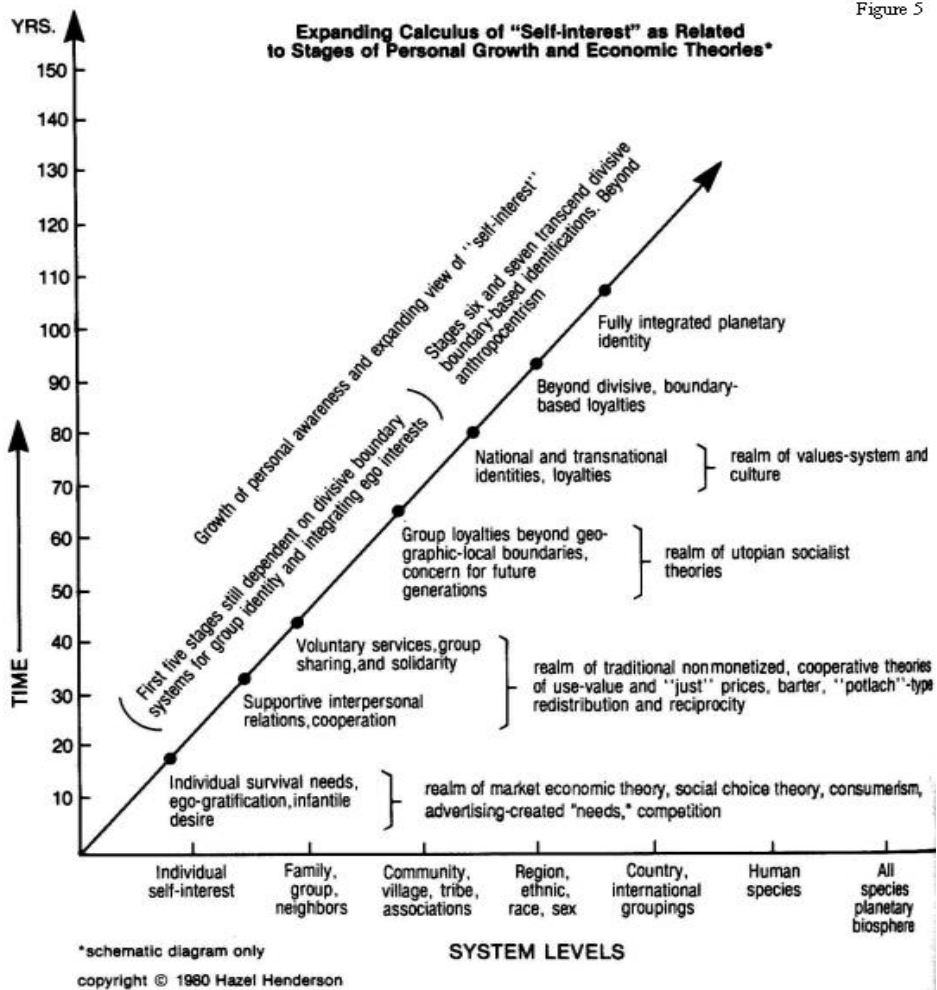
Figure 5

Expanding Calculus of "Self-interest" as Related to Stages of Personal Growth and Economic Theories*

YRS.

150
140
130
120
110
100
90
80
70
60
50
40
30
20
10

TIME

Growth of personal awareness and expanding view of ''self-interest''

Stages six and seven transcend divisive boundary-based identifications. Beyond anthropocentrism

First five stages still dependent on divisive boundary systems for group identity and integrating ego interests

Fully integrated planetary identity

Beyond divisive, boundary-based loyalties

National and transnational identities, loyalties

realm of values-system and culture

Group loyalties beyond geographic-local boundaries, concern for future generations

realm of utopian socialist theories

Voluntary services, group sharing, and solidarity

Supportive interpersonal relations, cooperation

realm of traditional nonmonetized, cooperative theories of use-value and ''just'' prices, barter, ''potlach''-type redistribution and reciprocity

Individual survival needs, ego-gratification, infantile desire

realm of market economic theory, social choice theory, consumerism, advertising-created "needs," competition

Individual self-interest

Family, group, neighbors

Community, village, tribe, associations

Region, ethnic, race, sex

Country, international groupings

Human species

All species planetary biosphere

*schematic diagram only

SYSTEM LEVELS

copyright © 1980 Hazel Henderson